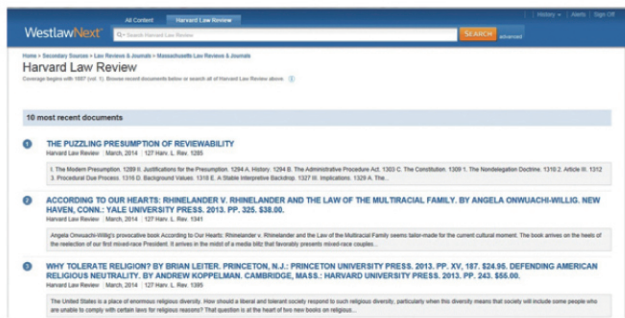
WestlawNext

All Content | Harvard Law Review

Search Harvard Law Review

SEARCH

advanced

History | Alerts | Sign Off

Home > Secondary Sources > Law Reviews & Journals > Massachusetts Law Reviews & Journals

Harvard Law Review

Coverage begins with 1887 (vol. 1). Browse recent documents below or search all of Harvard Law Review above.

10 most recent documents

1 THE PUZZLING PRESUMPTION OF REVIEWABILITY

Harvard Law Review | March, 2014 | 127 Harv. L. Rev. 1285

I. The Modern Presumption. 1289 II. Justifications for the Presumption. 1294 A. History. 1294 B. The Administrative Procedure Act. 1303 C. The Constitution. 1309 1. The Nondelegation Doctrine. 1310 2. Article III. 1312 3. Procedural Due Process. 1316 D. Background Values. 1318 E. A Stable Interpretive Backdrop. 1327 III. Implications. 1329 A. The...

2 ACCORDING TO OUR HEARTS: RHINELANDER V. RHINELANDER AND THE LAW OF THE MULTIRACIAL FAMILY. BY ANGELA ONWUACHI-WILLIG. NEW HAVEN, CONN.: YALE UNIVERSITY PRESS. 2013. PP. 325. $38.00.

Harvard Law Review | March, 2014 | 127 Harv. L. Rev. 1341

Angela Onwuachi-Willig's provocative book According to Our Hearts: Rhinelander v. Rhinelander and the Law of the Multiracial Family seems tailor-made for the current cultural moment. The book arrives on the heels of the reelection of our first mixed-race President. It arrives in the midst of a media blitz that favorably presents mixed-race couples...

3 WHY TOLERATE RELIGION? BY BRIAN LEITER. PRINCETON, N.J.: PRINCETON UNIVERSITY PRESS. 2013. PP. XV, 187. $24.95. DEFENDING AMERICAN RELIGIOUS NEUTRALITY. BY ANDREW KOPPELMAN. CAMBRIDGE, MASS.: HARVARD UNIVERSITY PRESS. 2013. PP. 243. $55.00.

Harvard Law Review | March, 2014 | 127 Harv. L. Rev. 1395

The United States is a place of enormous religious diversity. How should a liberal and tolerant society respond to such religious diversity, particularly when this diversity means that society will include some people who are unable to comply with certain laws for religious reasons? That question is at the heart of two new books on religious...